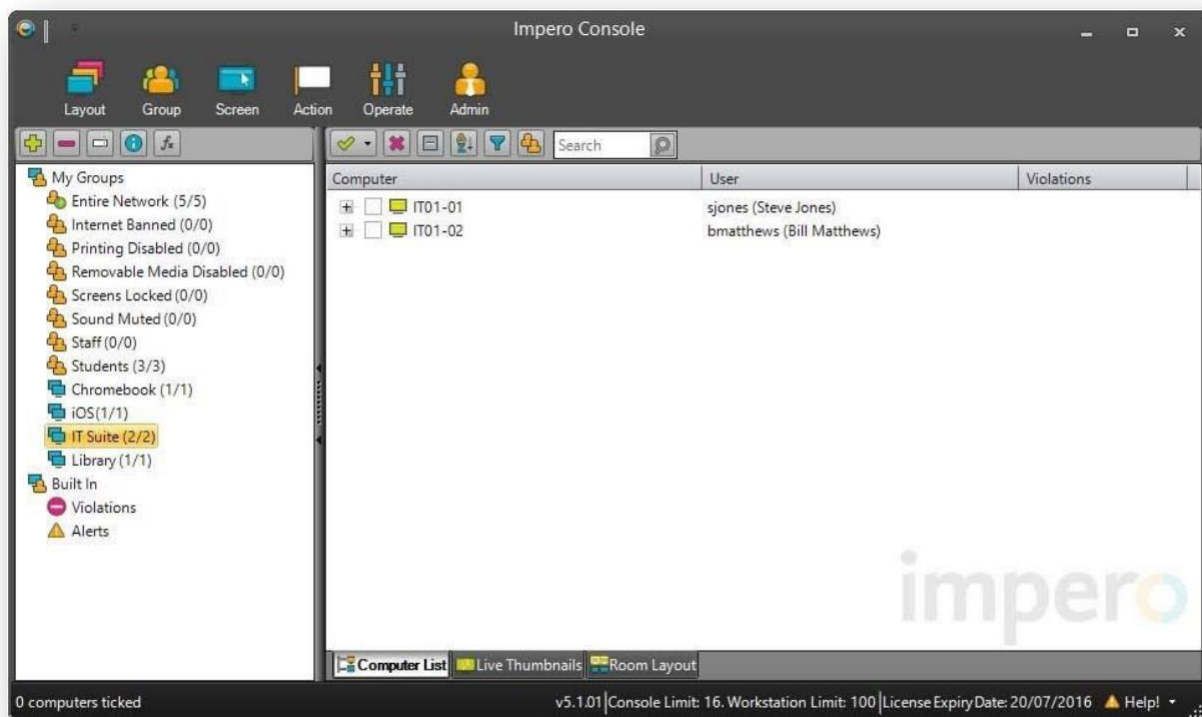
Impero Console

Layout Group Screen Action Operate Admin

Search

My Groups
Entire Network (5/5)
Internet Banned (0/0)
Printing Disabled (0/0)
Removable Media Disabled (0/0)
Screens Locked (0/0)
Sound Muted (0/0)
Staff (0/0)
Students (3/3)
Chromebook (1/1)
iOS(1/1)
IT Suite (2/2)
Library (1/1)
Built In
Violations
Alerts

| Computer | User | Violations |
|---|---|---|
| IT01-01 | sjones (Steve Jones) | |
| IT01-02 | bmatthews (Bill Matthews) | |

impero

Computer List Live Thumbnails Room Layout

0 computers ticked

v5.1.01 Console Limit: 16. Workstation Limit: 100 License Expiry Date: 20/07/2016 Help!